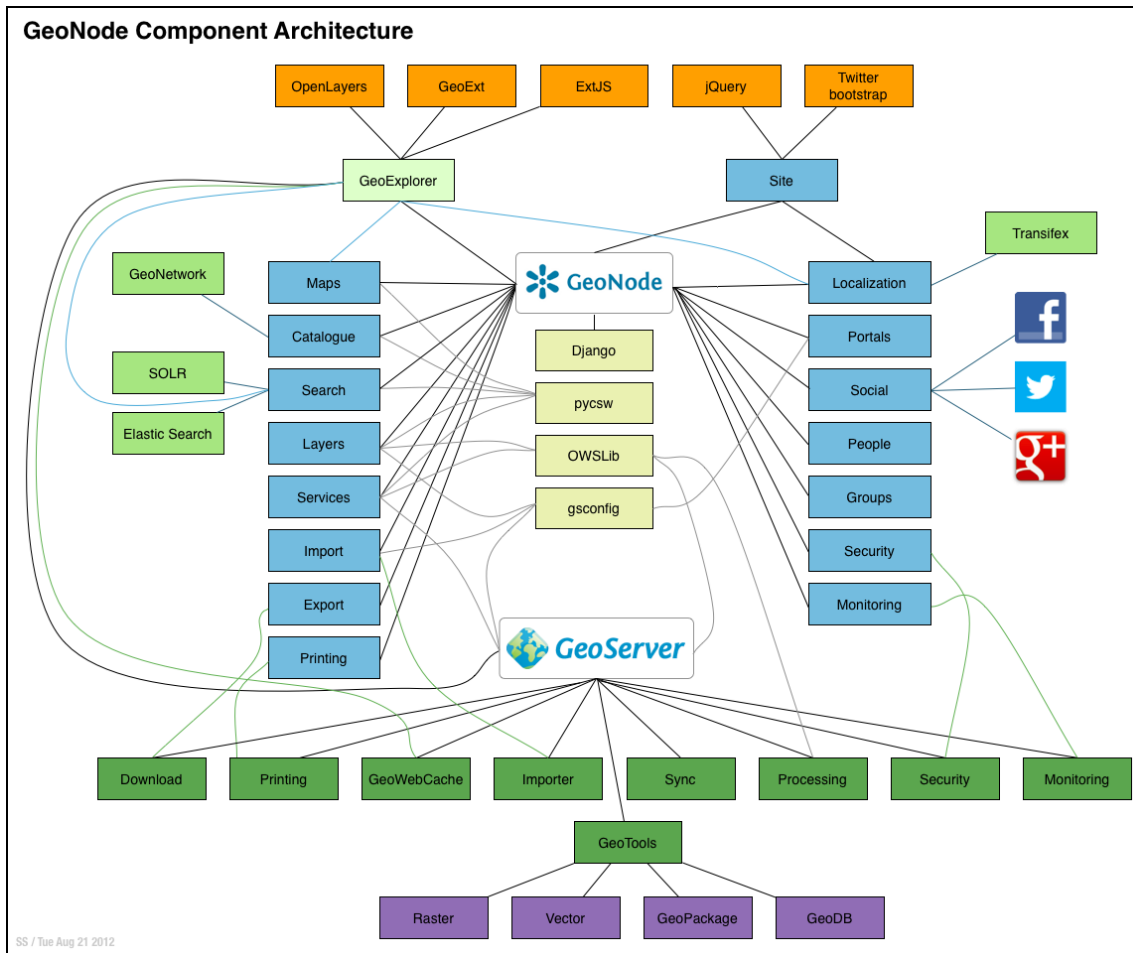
GeoNode Component Architecture

OpenLayers

GeoExt

ExtJS

jQuery

Twitter bootstrap

GeoExplorer

Site

Transifex

GeoNetwork

Maps

GeoNode

Localization

Catalogue

Django

Portals

SOLR

Search

pycsw

Social

Elastic Search

Layers

OWSLib

People

Services

gsconfig

Groups

Import

Security

Export

Monitoring

Printing

GeoServer

Download

Printing

GeoWebCache

Importer

Sync

Processing

Security

Monitoring

GeoTools

Raster

Vector

GeoPackage

GeoDB

SS / Tue Aug 21 2012